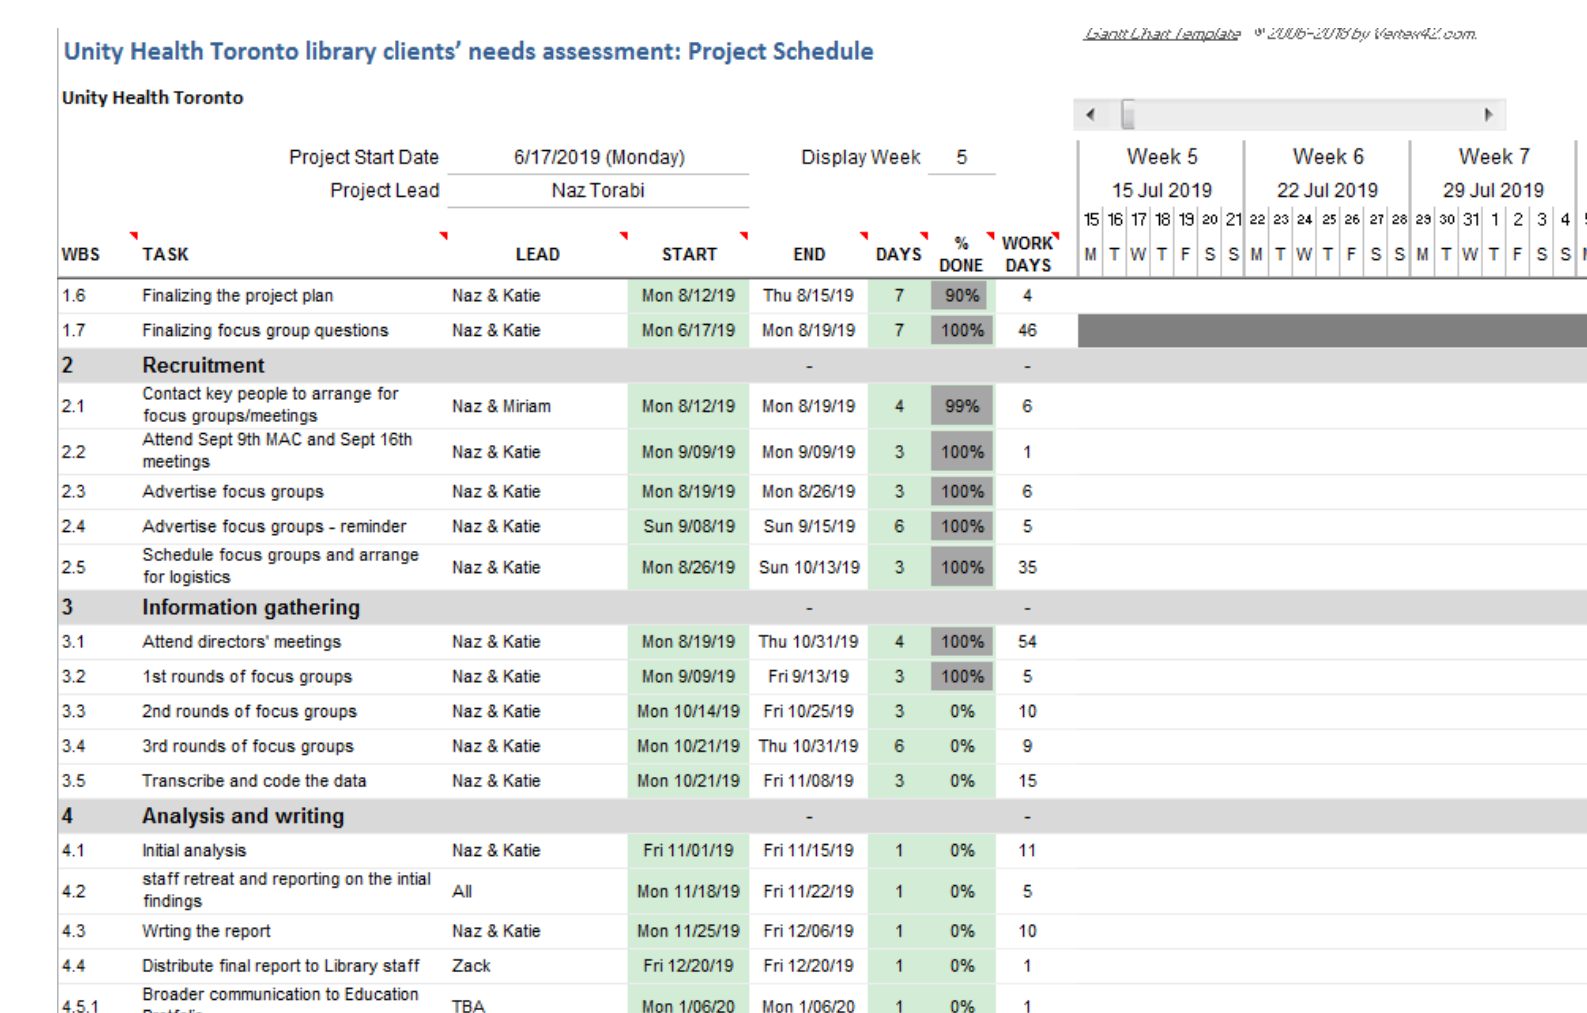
Gantt Chart Template © 2006-2018 by Vertex42.com

Unity Health Toronto library clients' needs assessment: Project Schedule

Unity Health Toronto

Project Start Date 6/17/2019 (Monday) Display Week 5

Project Lead Naz Torabi

Week 5 15 Jul 2019 | Week 6 22 Jul 2019 | Week 7 29 Jul 2019

15 16 17 18 19 20 21 22 23 24 25 26 27 28 29 30 31 1 2 3 4

M T W T F S S M T W T F S S M T W T F S S

| WBS | TASK | LEAD | START | END | DAYS | % DONE | WORK DAYS |
|---|---|---|---|---|---|---|---|
| 1.6 | Finalizing the project plan | Naz & Katie | Mon 8/12/19 | Thu 8/15/19 | 7 | 90% | 4 |
| 1.7 | Finalizing focus group questions | Naz & Katie | Mon 6/17/19 | Mon 8/19/19 | 7 | 100% | 46 |
| 2 | Recruitment | | | - | | | - |
| 2.1 | Contact key people to arrange for focus groups/meetings | Naz & Miriam | Mon 8/12/19 | Mon 8/19/19 | 4 | 99% | 6 |
| 2.2 | Attend Sept 9th MAC and Sept 16th meetings | Naz & Katie | Mon 9/09/19 | Mon 9/09/19 | 3 | 100% | 1 |
| 2.3 | Advertise focus groups | Naz & Katie | Mon 8/19/19 | Mon 8/26/19 | 3 | 100% | 6 |
| 2.4 | Advertise focus groups - reminder | Naz & Katie | Sun 9/08/19 | Sun 9/15/19 | 6 | 100% | 5 |
| 2.5 | Schedule focus groups and arrange for logistics | Naz & Katie | Mon 8/26/19 | Sun 10/13/19 | 3 | 100% | 35 |
| 3 | Information gathering | | | - | | | - |
| 3.1 | Attend directors' meetings | Naz & Katie | Mon 8/19/19 | Thu 10/31/19 | 4 | 100% | 54 |
| 3.2 | 1st rounds of focus groups | Naz & Katie | Mon 9/09/19 | Fri 9/13/19 | 3 | 100% | 5 |
| 3.3 | 2nd rounds of focus groups | Naz & Katie | Mon 10/14/19 | Fri 10/25/19 | 3 | 0% | 10 |
| 3.4 | 3rd rounds of focus groups | Naz & Katie | Mon 10/21/19 | Thu 10/31/19 | 6 | 0% | 9 |
| 3.5 | Transcribe and code the data | Naz & Katie | Mon 10/21/19 | Fri 11/08/19 | 3 | 0% | 15 |
| 4 | Analysis and writing | | | - | | | - |
| 4.1 | Initial analysis | Naz & Katie | Fri 11/01/19 | Fri 11/15/19 | 1 | 0% | 11 |
| 4.2 | staff retreat and reporting on the intial findings | All | Mon 11/18/19 | Fri 11/22/19 | 1 | 0% | 5 |
| 4.3 | Wrting the report | Naz & Katie | Mon 11/25/19 | Fri 12/06/19 | 1 | 0% | 10 |
| 4.4 | Distribute final report to Library staff | Zack | Fri 12/20/19 | Fri 12/20/19 | 1 | 0% | 1 |
| 4.5.1 | Broader communication to Education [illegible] | TBA | Mon 1/06/20 | Mon 1/06/20 | 1 | 0% | 1 |